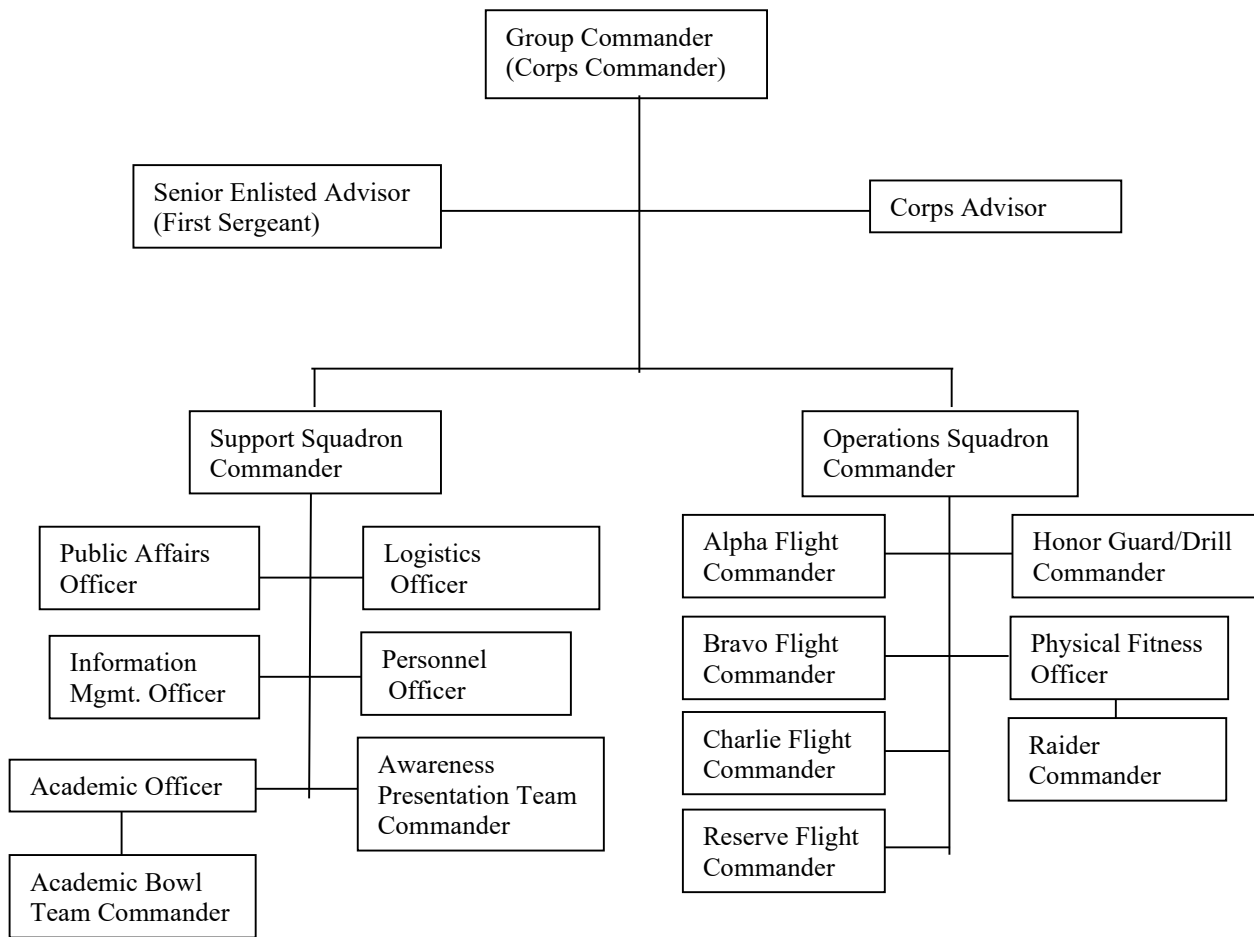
Group Commander (Corps Commander)

Senior Enlisted Advisor (First Sergeant)

Corps Advisor

Support Squadron Commander

Public Affairs Officer

Logistics Officer

Information Mgmt. Officer

Personnel Officer

Academic Officer

Awareness Presentation Team Commander

Academic Bowl Team Commander

Operations Squadron Commander

Alpha Flight Commander

Honor Guard/Drill Commander

Bravo Flight Commander

Physical Fitness Officer

Charlie Flight Commander

Raider Commander

Reserve Flight Commander